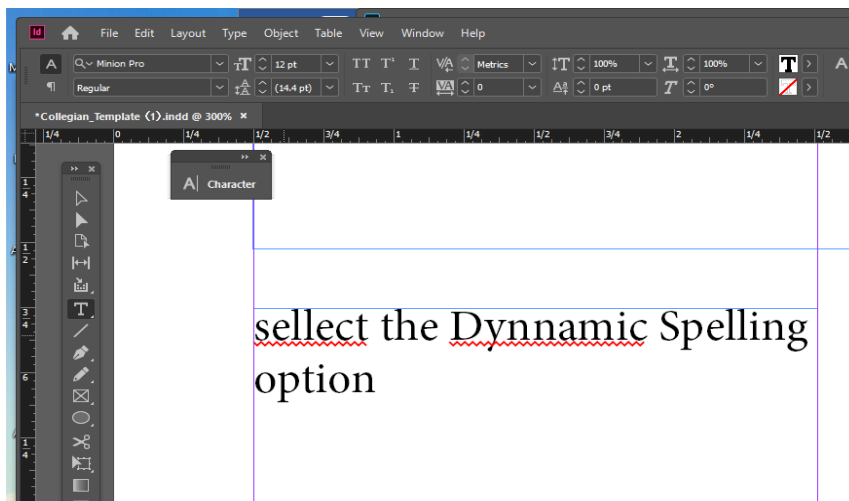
Id File Edit Layout Type Object Table View Window Help

Minion Pro
12 pt
Metrics
100%
100%
Regular
(14.4 pt)
0
0 pt
0°

*Collegian_Template (1).indd @ 300% ×

1/4 0 1/4 1/2 3/4 1 1/4 1/2 3/4 2 1/4 1/2

Character

sellect the Dynnamic Spelling option